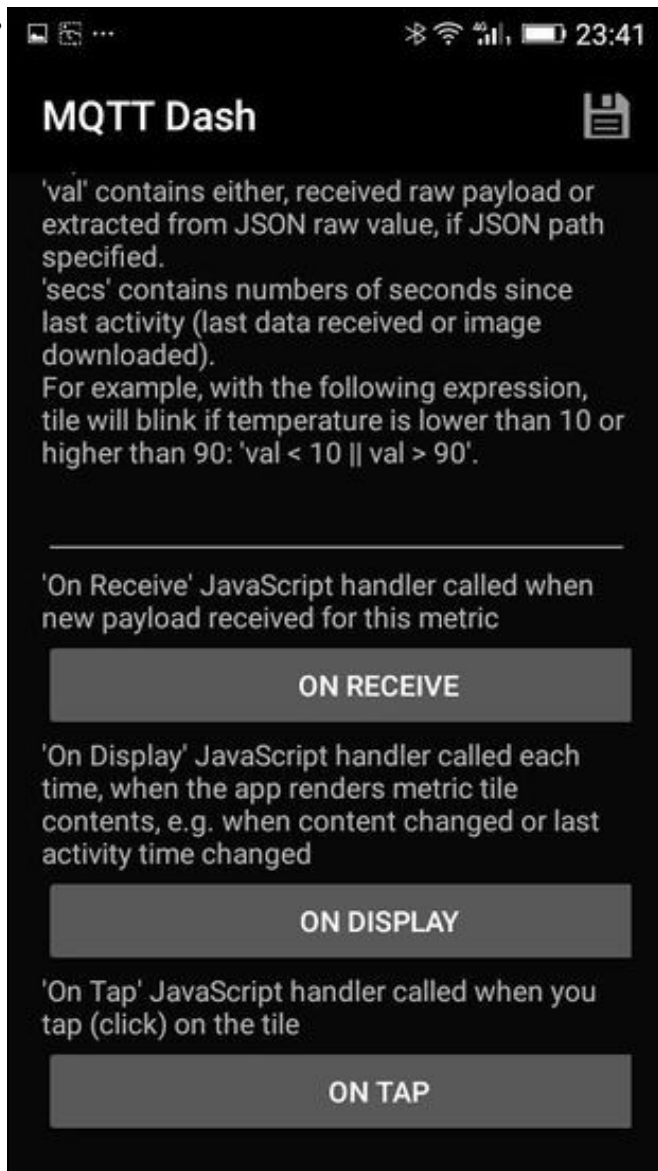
23:41

MQTT Dash

'val' contains either, received raw payload or extracted from JSON raw value, if JSON path specified.
'secs' contains numbers of seconds since last activity (last data received or image downloaded).
For example, with the following expression, tile will blink if temperature is lower than 10 or higher than 90: 'val < 10 || val > 90'.

'On Receive' JavaScript handler called when new payload received for this metric

ON RECEIVE

'On Display' JavaScript handler called each time, when the app renders metric tile contents, e.g. when content changed or last activity time changed

ON DISPLAY

'On Tap' JavaScript handler called when you tap (click) on the tile

ON TAP